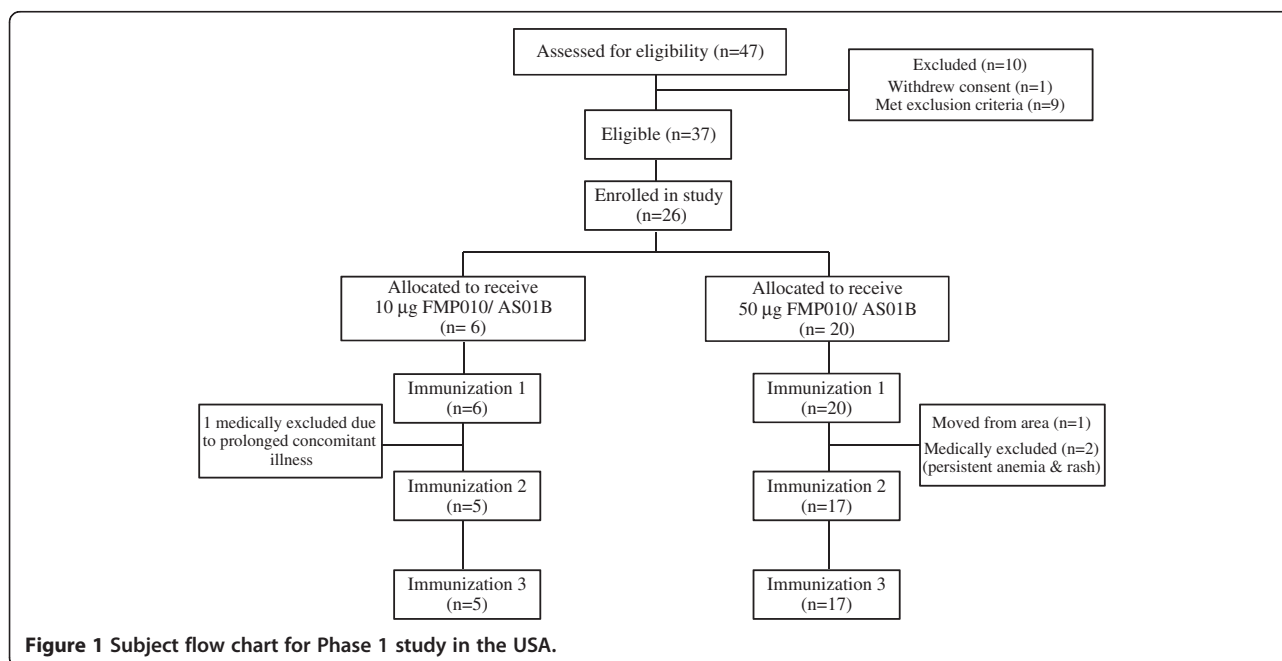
Assessed for eligibility (n=47)

Excluded (n=10)
Withdrew consent (n=1)
Met exclusion criteria (n=9)

Eligible (n=37)

Enrolled in study (n=26)

Allocated to receive 10 µg FMP010/ AS01B (n= 6)

Allocated to receive 50 µg FMP010/ AS01B (n= 20)

Immunization 1 (n=6)

1 medically excluded due to prolonged concomitant illness

Immunization 2 (n=5)

Immunization 3 (n=5)

Immunization 1 (n=20)

Moved from area (n=1)
Medically excluded (n=2) (persistent anemia & rash)

Immunization 2 (n=17)

Immunization 3 (n=17)

**Figure 1** Subject flow chart for Phase 1 study in the USA.